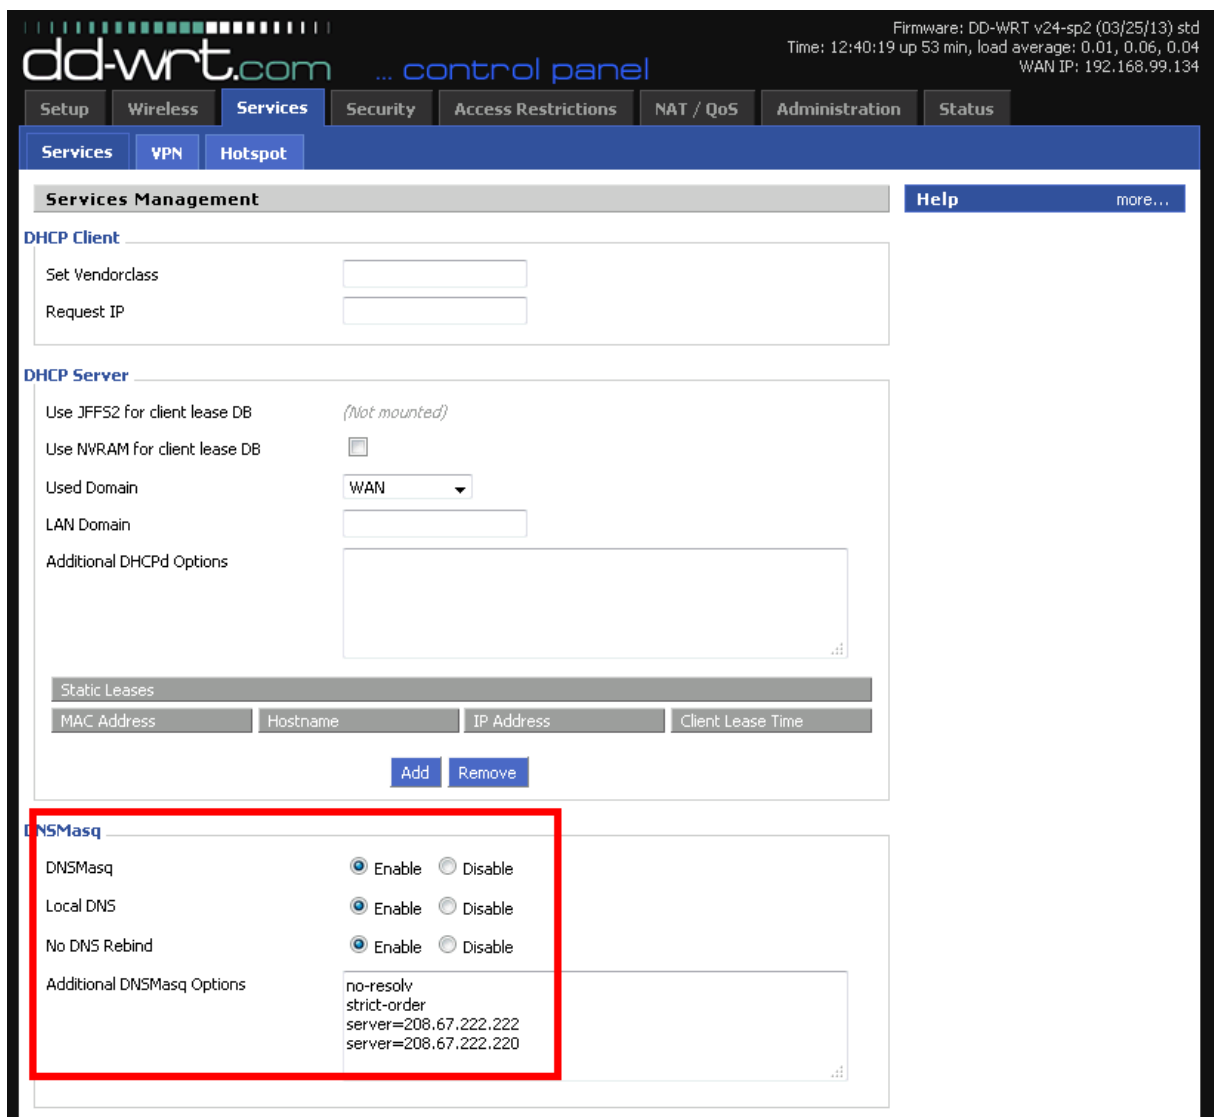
dd-wrt.com ... control panel

Firmware: DD-WRT v24-sp2 (03/25/13) std
Time: 12:40:19 up 53 min, load average: 0.01, 0.06, 0.04
WAN IP: 192.168.99.134

Setup | Wireless | Services | Security | Access Restrictions | NAT / QoS | Administration | Status

Services | VPN | Hotspot

Services Management

Help more...

DHCP Client
Set Vendorclass
Request IP

DHCP Server
Use JFFS2 for client lease DB (Not mounted)
Use NVRAM for client lease DB
Used Domain WAN
LAN Domain
Additional DHCPd Options

Static Leases

| MAC Address | Hostname | IP Address | Client Lease Time |
|---|---|---|---|

Add Remove

DNSMasq
DNSMasq Enable Disable
Local DNS Enable Disable
No DNS Rebind Enable Disable
Additional DNSMasq Options
no-resolv
strict-order
server=208.67.222.222
server=208.67.222.220